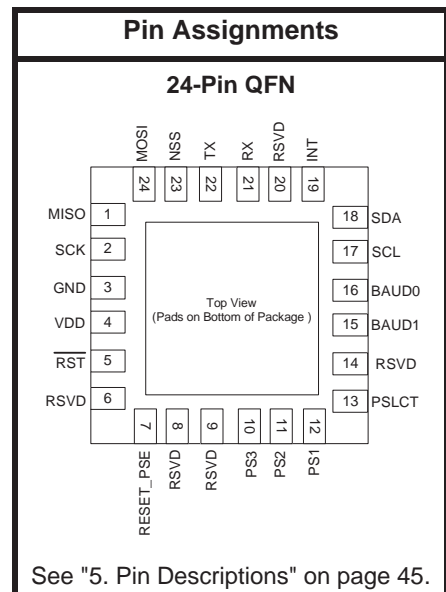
Pin Assignments

24-Pin QFN

MOSI
NSS
TX
RX
RSVD
INT

24
23
22
21
20
19

MISO 1
SCK 2
GND 3
VDD 4
$\overline{RST}$ 5
RSVD 6

18 SDA
17 SCL
16 BAUD0
15 BAUD1
14 RSVD
13 PSLCT

Top View
(Pads on Bottom of Package )

7
8
9
10
11
12

RESET_PSE
RSVD
RSVD
PS3
PS2
PS1

See "5. Pin Descriptions" on page 45.